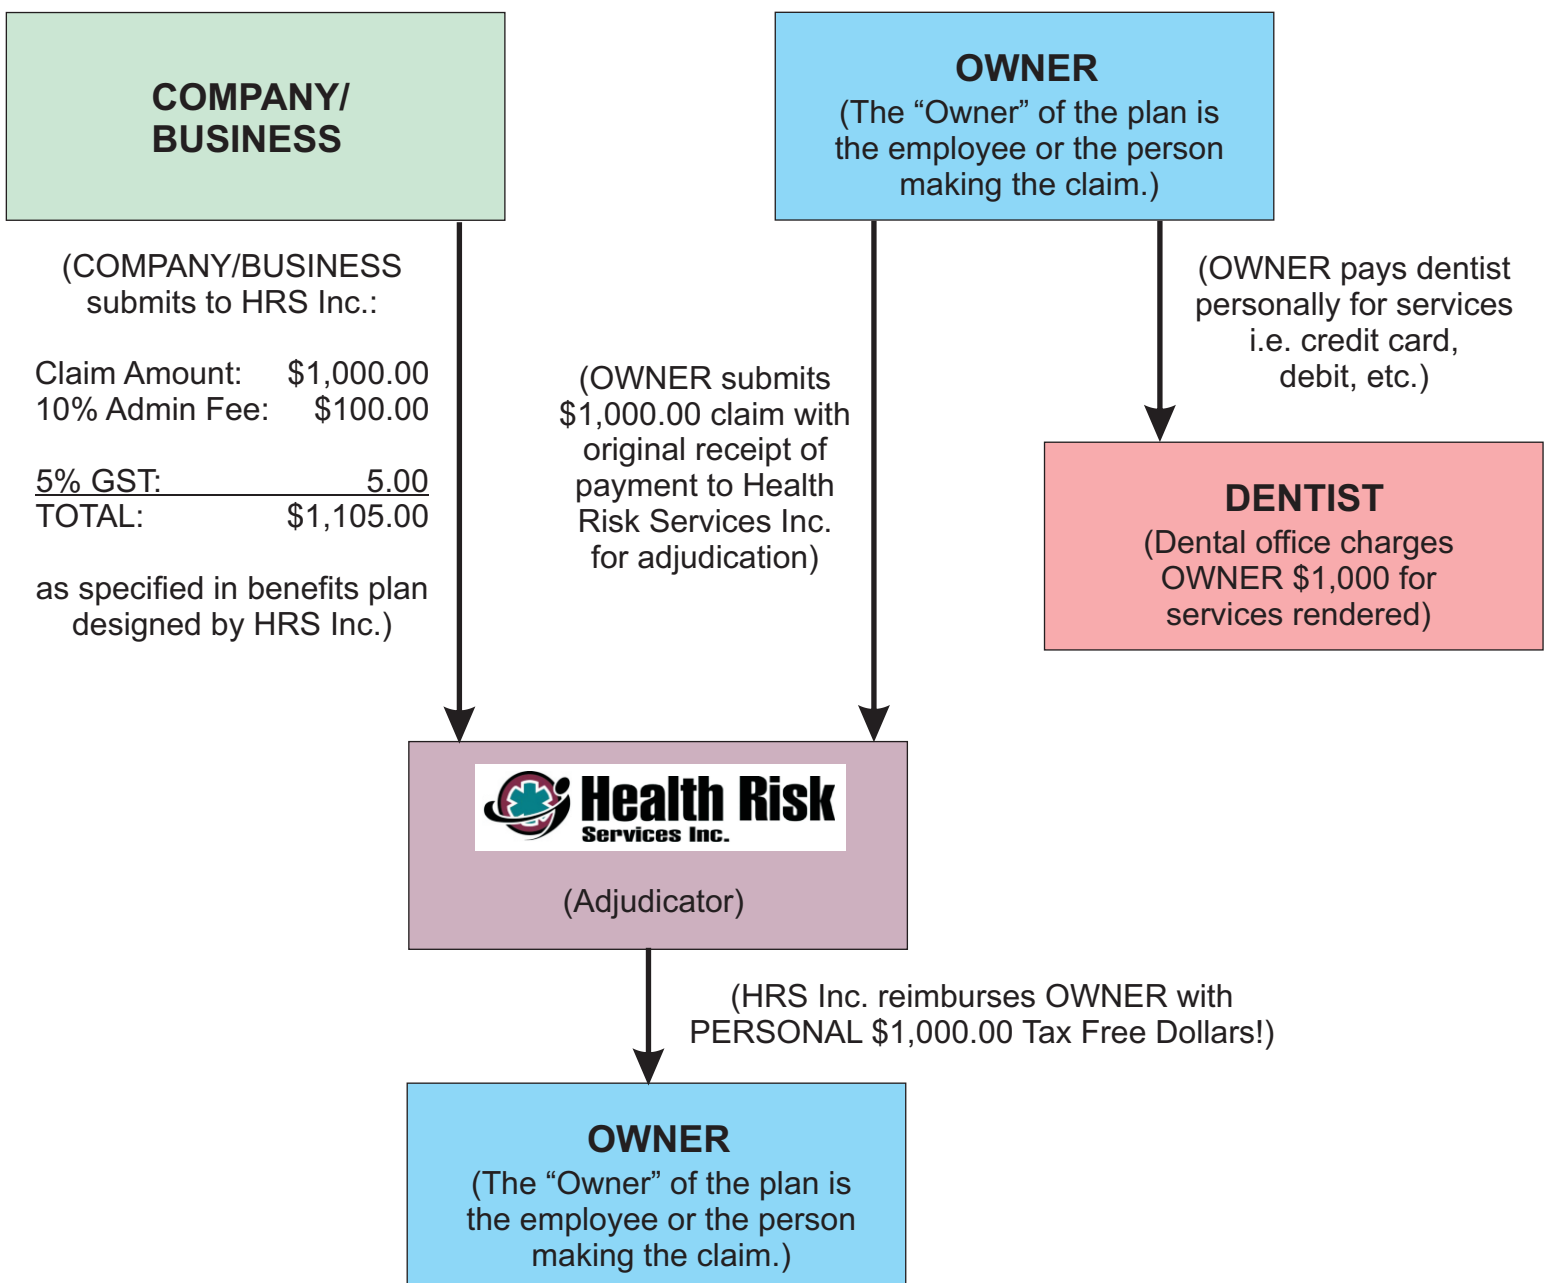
COMPANY/ BUSINESS

OWNER
(The “Owner” of the plan is the employee or the person making the claim.)

(COMPANY/BUSINESS submits to HRS Inc.:

Claim Amount: $1,000.00
10% Admin Fee: $100.00

5% GST: 5.00
TOTAL: $1,105.00

as specified in benefits plan designed by HRS Inc.)

(OWNER submits $1,000.00 claim with original receipt of payment to Health Risk Services Inc. for adjudication)

(OWNER pays dentist personally for services i.e. credit card, debit, etc.)

DENTIST
(Dental office charges OWNER $1,000 for services rendered)

Health Risk
Services Inc.

(Adjudicator)

(HRS Inc. reimburses OWNER with PERSONAL $1,000.00 Tax Free Dollars!)

OWNER
(The “Owner” of the plan is the employee or the person making the claim.)